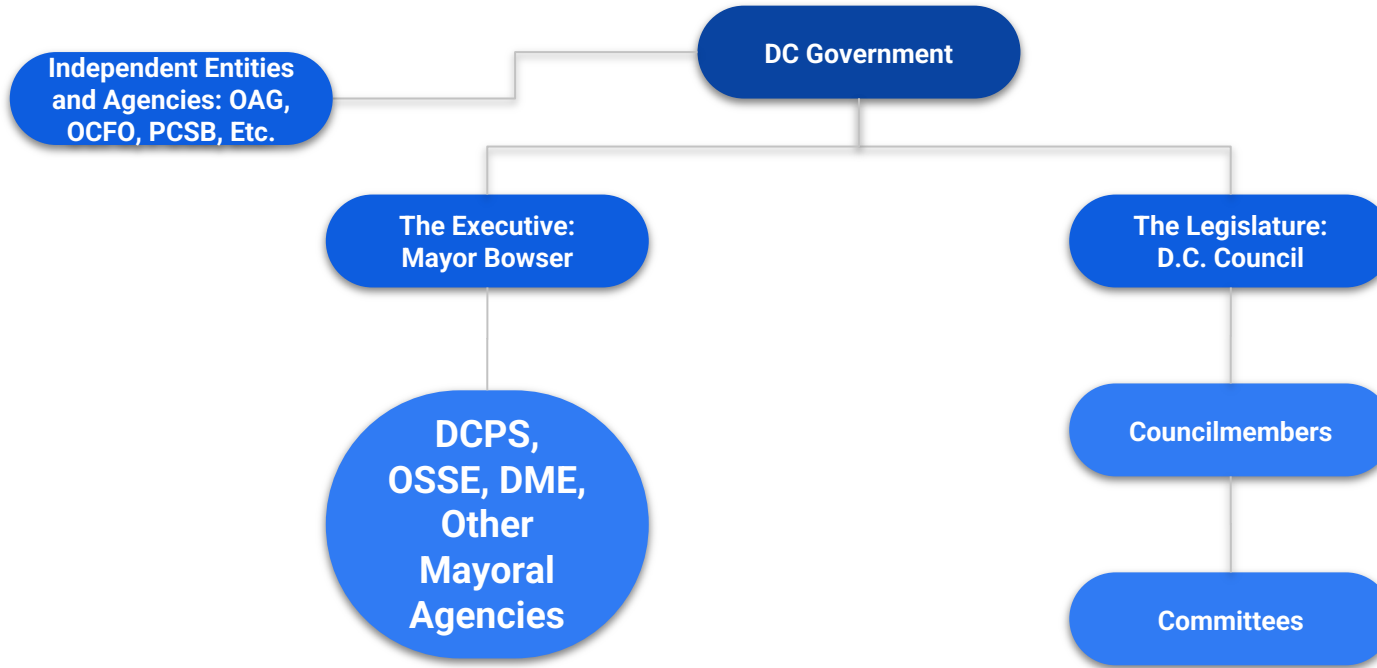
DC Government

Independent Entities and Agencies: OAG, OCFO, PCSB, Etc.

The Executive: Mayor Bowser

The Legislature: D.C. Council

DCPS, OSSE, DME, Other Mayoral Agencies

Councilmembers

Committees